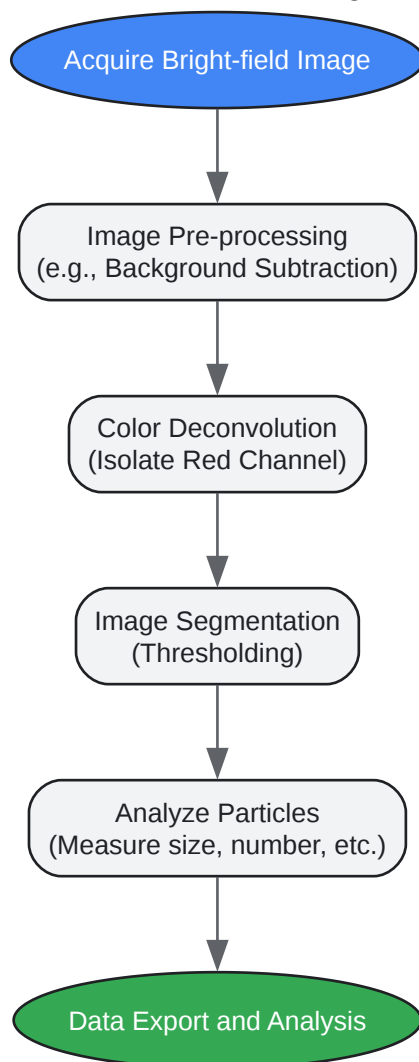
Acquire Bright-field Image

Image Pre-processing
(e.g., Background Subtraction)

Color Deconvolution
(Isolate Red Channel)

Image Segmentation
(Thresholding)

Analyze Particles
(Measure size, number, etc.)

Data Export and Analysis